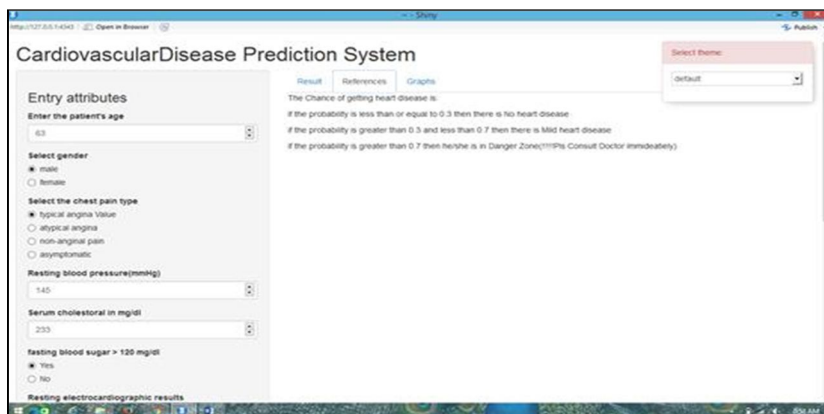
~ - Shiny

http://127.0.0.1:4343 | Open in Browser | 

Publish

CardiovascularDisease Prediction System

Select theme:

default

Entry attributes

Enter the patient's age

63

Select gender

male

female

Select the chest pain type

typical angina Value

atypical angina

non-anginal pain

asymptomatic

Resting blood pressure(mmHg)

145

Serum cholestoral in mg/dl

233

fasting blood sugar > 120 mg/dl

Yes

No

Resting electrocardiographic results

Result | References | Graphs

The Chance of getting heart disease is:

if the probability is less than or equal to 0.3 then there is No heart disease

if the probability is greater than 0.3 and less than 0.7 then there is Mild heart disease

if the probability is greater than 0.7 then he/she is in Danger Zone(!!!!Pls Consult Doctor immideately)

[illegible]